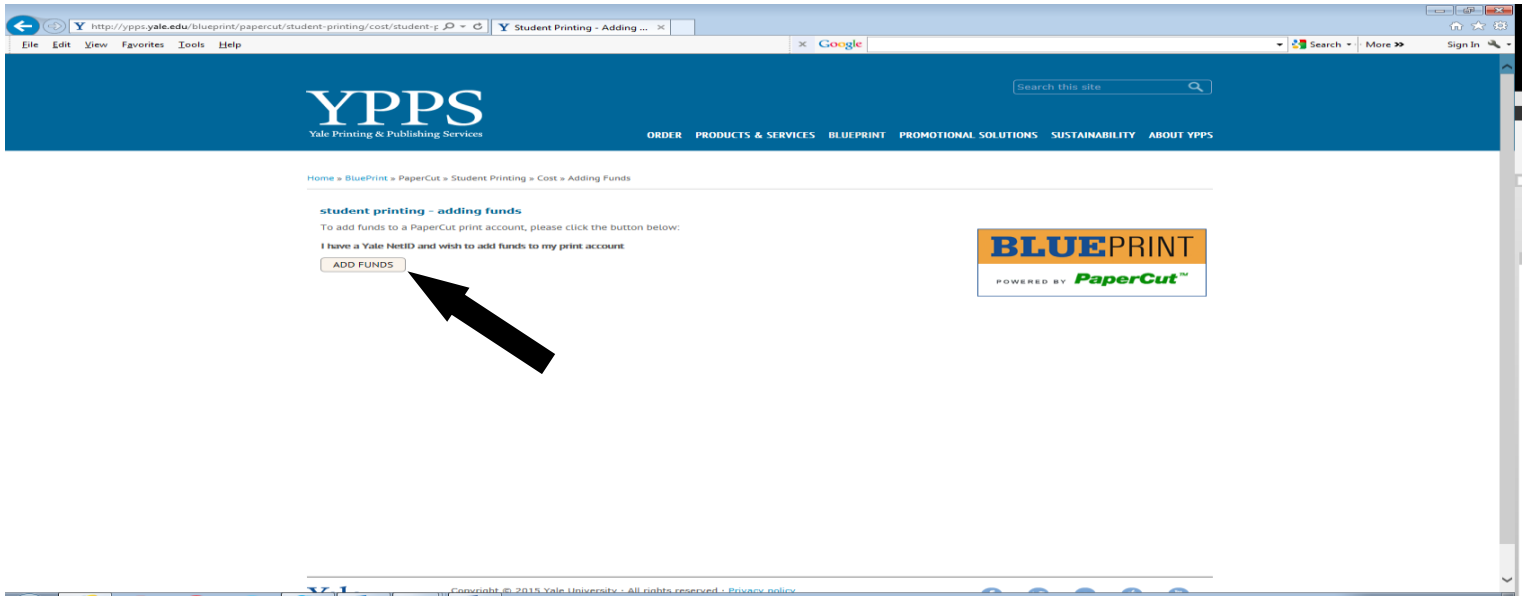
http://ypps.yale.edu/blueprint/papercut/student-printing/cost/student-p
Student Printing - Adding ...
File Edit View Favorites Tools Help
Google
Search More » Sign In

YPPS
Yale Printing & Publishing Services
Search this site
ORDER PRODUCTS & SERVICES BLUEPRINT PROMOTIONAL SOLUTIONS SUSTAINABILITY ABOUT YPPS

Home » BluePrint » PaperCut » Student Printing » Cost » Adding Funds

student printing - adding funds
To add funds to a PaperCut print account, please click the button below:
I have a Yale NetID and wish to add funds to my print account
ADD FUNDS

BLUEPRINT
POWERED BY PaperCut™

Copyright © 2015 Yale University · All rights reserved · Privacy policy